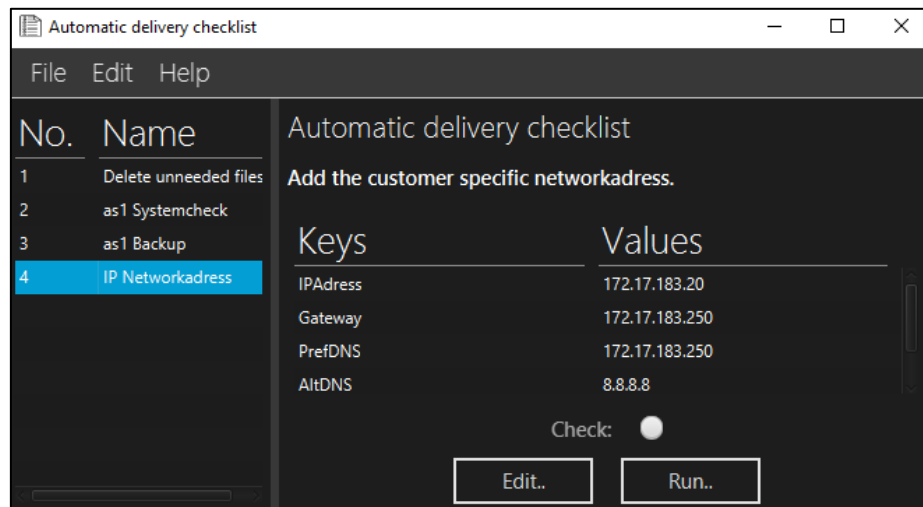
Automatic delivery checklist

File Edit Help

| No. | Name |
|---|---|
| 1 | Delete unneeded files |
| 2 | as1 Systemcheck |
| 3 | as1 Backup |
| 4 | IP Networkadress |

Automatic delivery checklist

Add the customer specific networkadress.

| Keys | Values |
|---|---|
| IPAdress | 172.17.183.20 |
| Gateway | 172.17.183.250 |
| PrefDNS | 172.17.183.250 |
| AltDNS | 8.8.8.8 |

Check:

Edit..

Run..